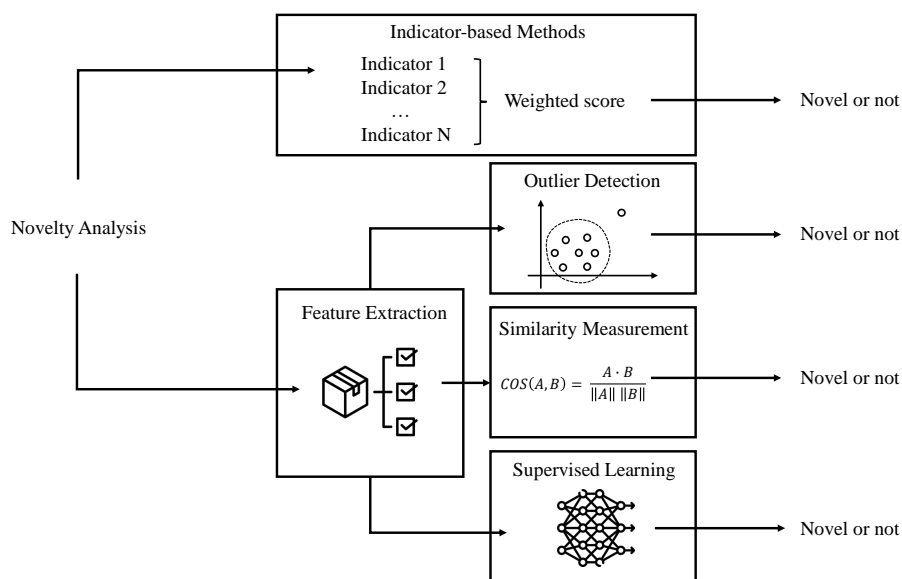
Indicator-based Methods

Indicator 1
Indicator 2
…
Indicator N

Weighted score

Novel or not

Novelty Analysis

Outlier Detection

Novel or not

Feature Extraction

Similarity Measurement

$COS(A,B) = \frac{A \cdot B}{\|A\| \, \|B\|}$

Novel or not

Supervised Learning

Novel or not